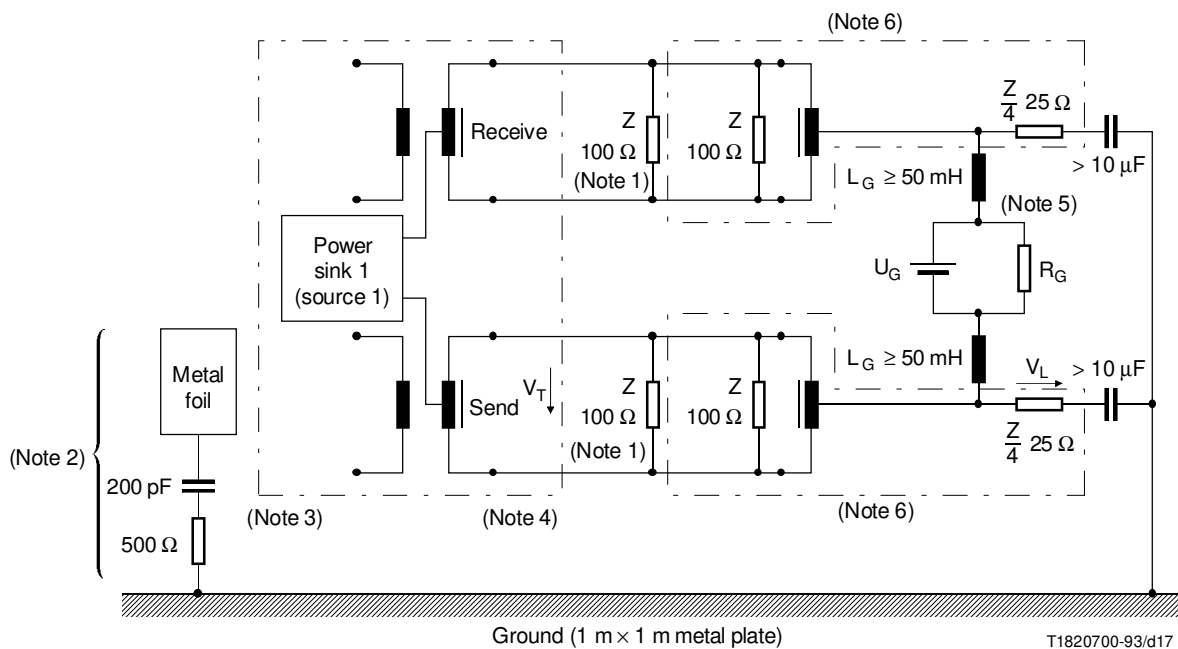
(Note 6)

Receive

Z
100 Ω
(Note 1)

Z
100 Ω

$\frac{Z}{4}$ 25 Ω

> 10 μF

$L_G \geq 50$ mH

(Note 5)

Power sink 1 (source 1)

$U_G$

$R_G$

Metal foil

$L_G \geq 50$ mH

$V_L$

> 10 μF

Send

$V_T$

Z
100 Ω
(Note 1)

Z
100 Ω

$\frac{Z}{4}$ 25 Ω

(Note 2)

200 pF

500 Ω

(Note 3)

(Note 4)

(Note 6)

Ground (1 m × 1 m metal plate)

T1820700-93/d17